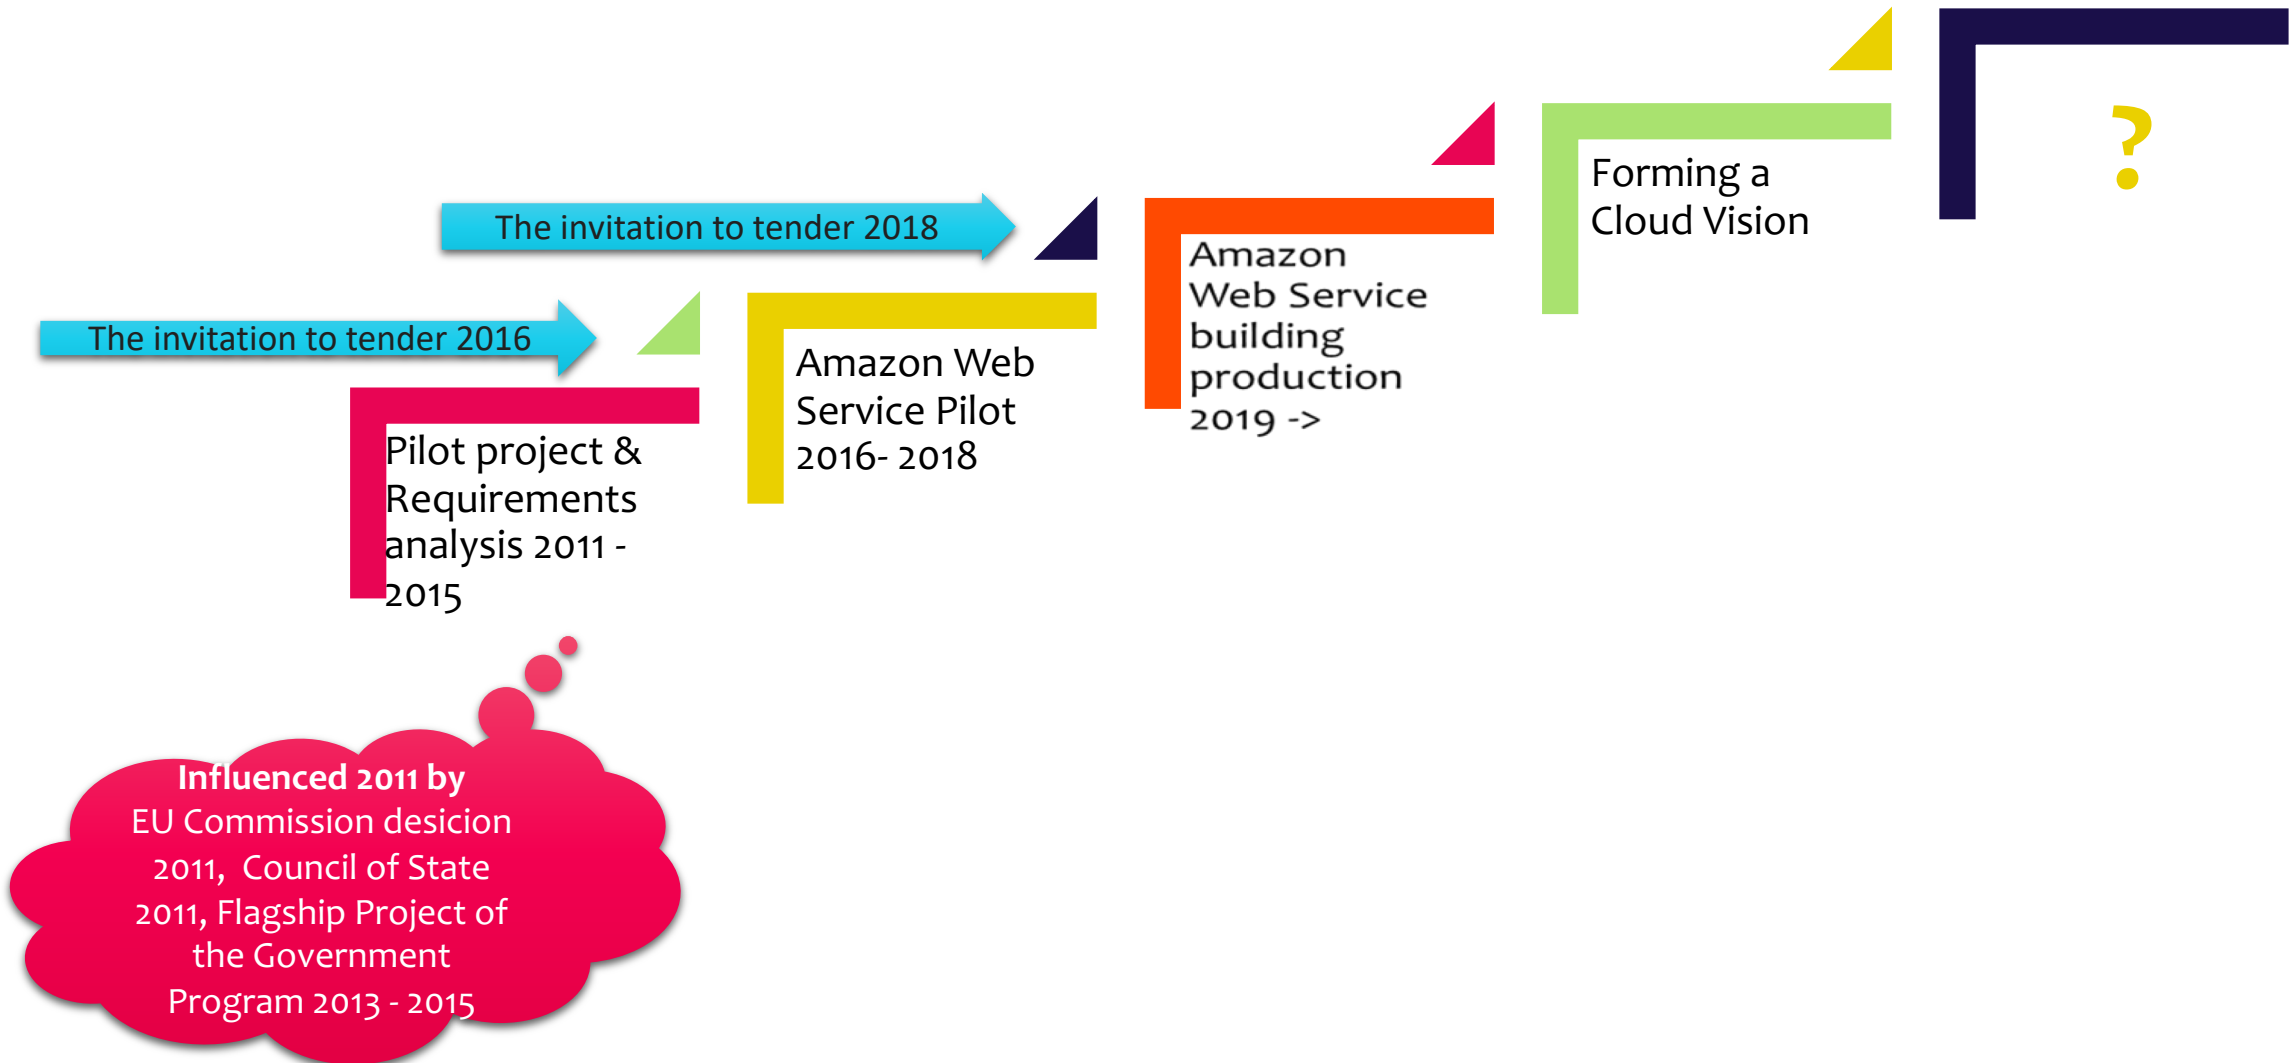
The invitation to tender 2018

The invitation to tender 2016

Pilot project & Requirements analysis 2011 - 2015

Amazon Web Service Pilot 2016- 2018

Amazon Web Service building production 2019 ->

Forming a Cloud Vision

?

Influenced 2011 by EU Commission desicion 2011, Council of State 2011, Flagship Project of the Government Program 2013 - 2015